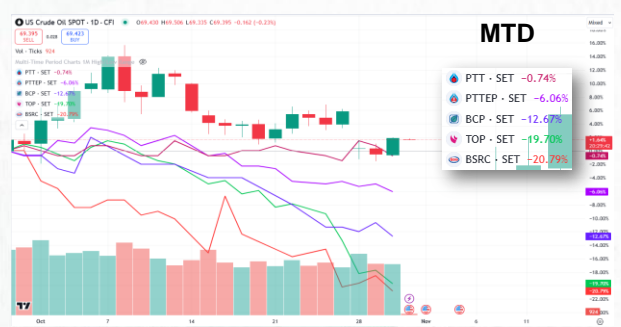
US Crude Oil SPOT · 1D · CFI 69.450 69.506 69.335 69.395 −0.962 (−0.23%)

69.395 SELL 0.028 69.423 BUY

Vol · Ticks 924

PTT · SET −0.74%
PTTEP · SET −6.06%
BCP · SET −12.67%
TOP · SET −19.7%
BSRC · SET −20.79%

Multi Time Period Charts VM High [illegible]

MTD

PTT · SET −0.74%
PTTEP · SET −6.06%
BCP · SET −12.67%
TOP · SET −19.70%
BSRC · SET −20.79%

Mixed

16.00%
14.00%
12.00%
10.00%
8.00%
6.00%
4.00%
2.00%
0.00%
−2.00%
−4.00%
−6.00%
−8.00%
−10.00%
−12.00%
−14.00%
−16.00%
−18.00%
−20.00%
−22.00%

+1.64%
−0.74%
−6.06%
−12.67%
−19.70%
−20.79%
924

Oct 7 14 21 28 Nov 4 11